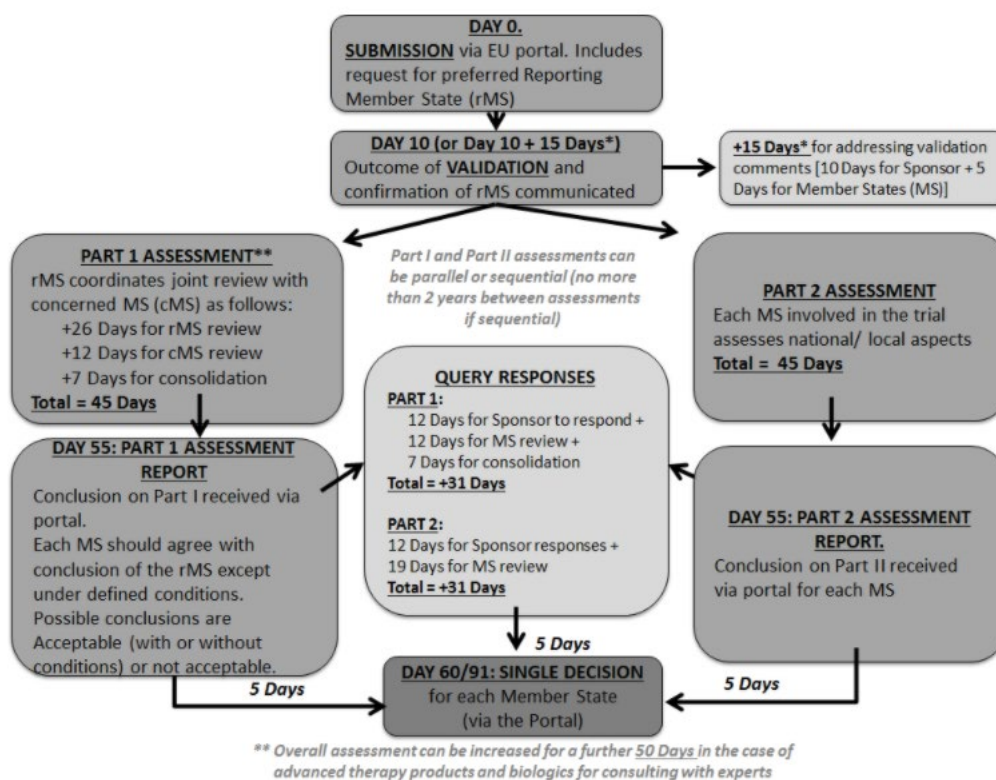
DAY 0.
SUBMISSION via EU portal. Includes request for preferred Reporting Member State (rMS)

DAY 10 (or Day 10 + 15 Days*)
Outcome of VALIDATION and confirmation of rMS communicated

+15 Days* for addressing validation comments [10 Days for Sponsor + 5 Days for Member States (MS)]

PART 1 ASSESSMENT**
rMS coordinates joint review with concerned MS (cMS) as follows:
+26 Days for rMS review
+12 Days for cMS review
+7 Days for consolidation
Total = 45 Days

Part I and Part II assessments can be parallel or sequential (no more than 2 years between assessments if sequential)

PART 2 ASSESSMENT
Each MS involved in the trial assesses national/ local aspects
Total = 45 Days

QUERY RESPONSES
PART 1:
12 Days for Sponsor to respond +
12 Days for MS review +
7 Days for consolidation
Total = +31 Days

PART 2:
12 Days for Sponsor responses +
19 Days for MS review
Total = +31 Days

DAY 55: PART 1 ASSESSMENT REPORT
Conclusion on Part I received via portal.
Each MS should agree with conclusion of the rMS except under defined conditions.
Possible conclusions are Acceptable (with or without conditions) or not acceptable.

DAY 55: PART 2 ASSESSMENT REPORT.
Conclusion on Part II received via portal for each MS

5 Days

5 Days

5 Days

DAY 60/91: SINGLE DECISION
for each Member State
(via the Portal)

** Overall assessment can be increased for a further 50 Days in the case of advanced therapy products and biologics for consulting with experts